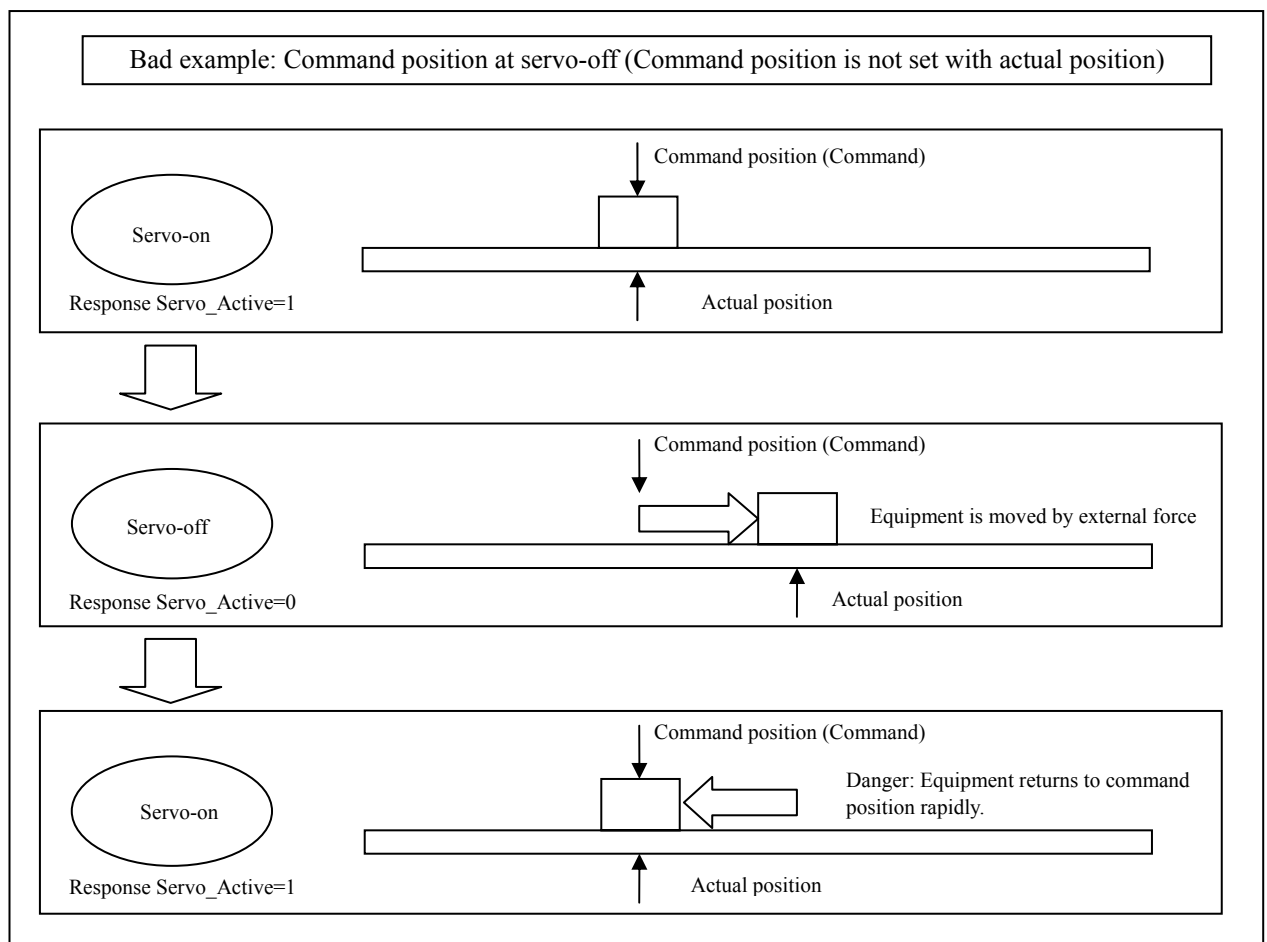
Bad example: Command position at servo-off (Command position is not set with actual position)

Command position (Command)

Servo-on

Response Servo_Active=1

Actual position

Command position (Command)

Servo-off

Equipment is moved by external force

Response Servo_Active=0

Actual position

Command position (Command)

Servo-on

Danger: Equipment returns to command position rapidly.

Response Servo_Active=1

Actual position